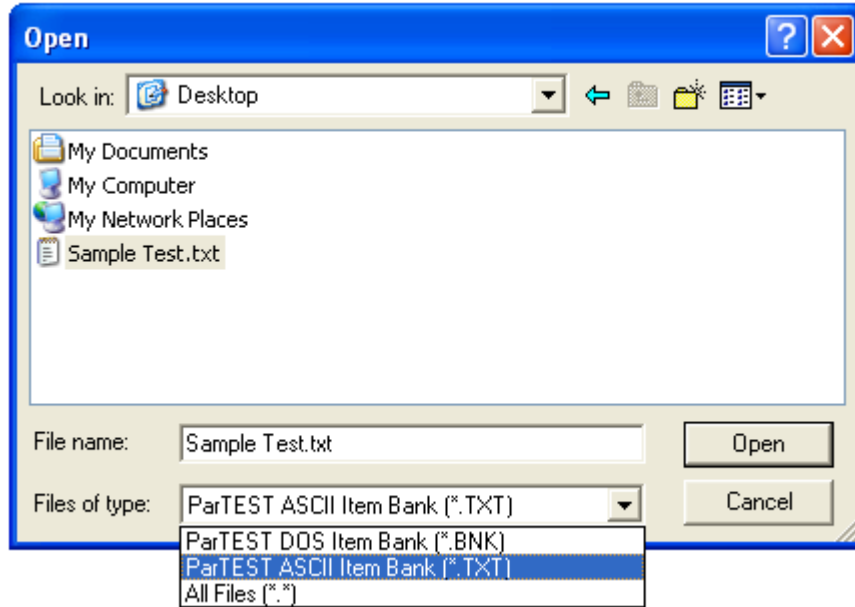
Open

Look in: Desktop

My Documents
My Computer
My Network Places
Sample Test.txt

File name: Sample Test.txt
Open

Files of type: ParTEST ASCII Item Bank (*.TXT)
Cancel

ParTEST DOS Item Bank (*.BNK)
ParTEST ASCII Item Bank (*.TXT)
All Files (*.*)